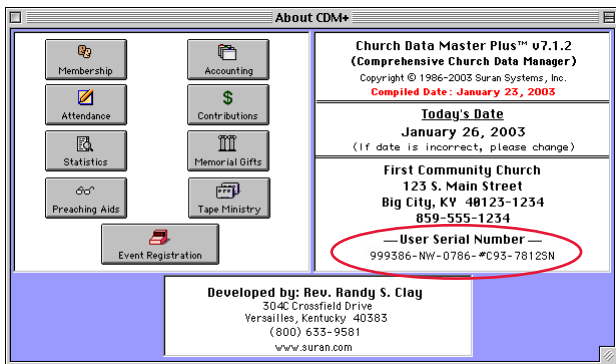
About CDM+

Membership

Accounting

Attendance

Contributions

Statistics

Memorial Gifts

Preaching Aids

Tape Ministry

Event Registration

Church Data Master Plus™ v7.1.2
(Comprehensive Church Data Manager)
Copyright © 1986-2003 Suran Systems, Inc.
Compiled Date: January 23, 2003

Today's Date
January 26, 2003
(If date is incorrect, please change)

First Community Church
123 S. Main Street
Big City, KY 40123-1234
859-555-1234

— User Serial Number —
999386-NW-0786-#C93-7812SN

Developed by: Rev. Randy S. Clay
304C Crossfield Drive
Versailles, Kentucky 40383
(800) 633-9581
www.suran.com